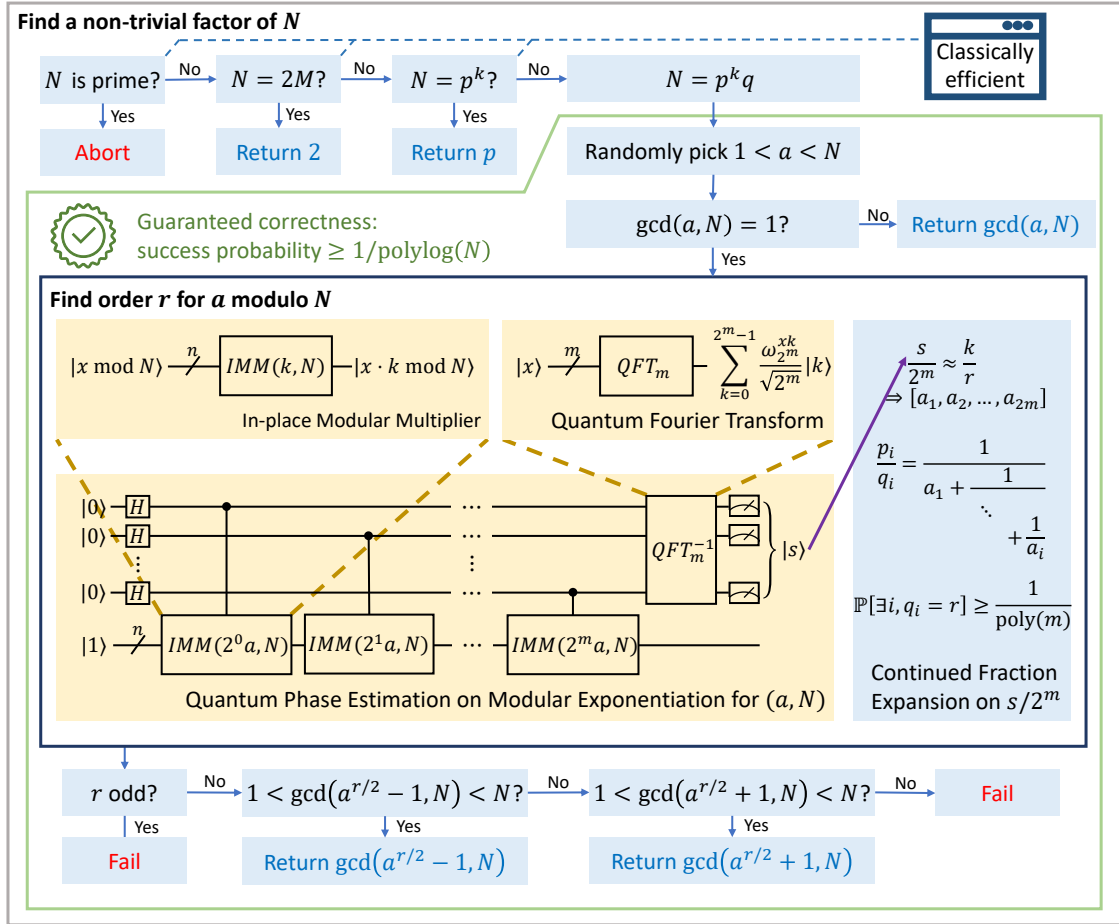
Find a non-trivial factor of $N$

Classically efficient

$N$ is prime? No $N = 2M$? No $N = p^k$? No $N = p^k q$

Yes
Abort

Yes
Return 2

Yes
Return $p$

Randomly pick $1 < a < N$

$\gcd(a, N) = 1$? No Return $\gcd(a, N)$

Guaranteed correctness:
success probability $\geq 1/\text{polylog}(N)$

Yes

Find order $r$ for $a$ modulo $N$

$|x \bmod N\rangle$ $n$ $IMM(k, N)$ $|x \cdot k \bmod N\rangle$

In-place Modular Multiplier

$|x\rangle$ $m$ $QFT_m$ $\sum_{k=0}^{2^m-1} \frac{\omega_{2^m}^{xk}}{\sqrt{2^m}} |k\rangle$

Quantum Fourier Transform

$\frac{s}{2^m} \approx \frac{k}{r}$
$\Rightarrow [a_1, a_2, \ldots, a_{2m}]$

$\frac{p_i}{q_i} = \cfrac{1}{a_1 + \cfrac{1}{\ddots + \cfrac{1}{a_i}}}$

$\mathbb{P}[\exists i, q_i = r] \geq \frac{1}{\text{poly}(m)}$

Continued Fraction Expansion on $s/2^m$

$|0\rangle$ $H$
$|0\rangle$ $H$
$|0\rangle$ $H$
$|1\rangle$ $n$ $IMM(2^0 a, N)$ $IMM(2^1 a, N)$ $\cdots$ $IMM(2^m a, N)$
$QFT_m^{-1}$ $|s\rangle$

Quantum Phase Estimation on Modular Exponentiation for $(a, N)$

$r$ odd? No $1 < \gcd(a^{r/2} - 1, N) < N$? No $1 < \gcd(a^{r/2} + 1, N) < N$? No Fail

Yes
Fail

Yes
Return $\gcd(a^{r/2} - 1, N)$

Yes
Return $\gcd(a^{r/2} + 1, N)$